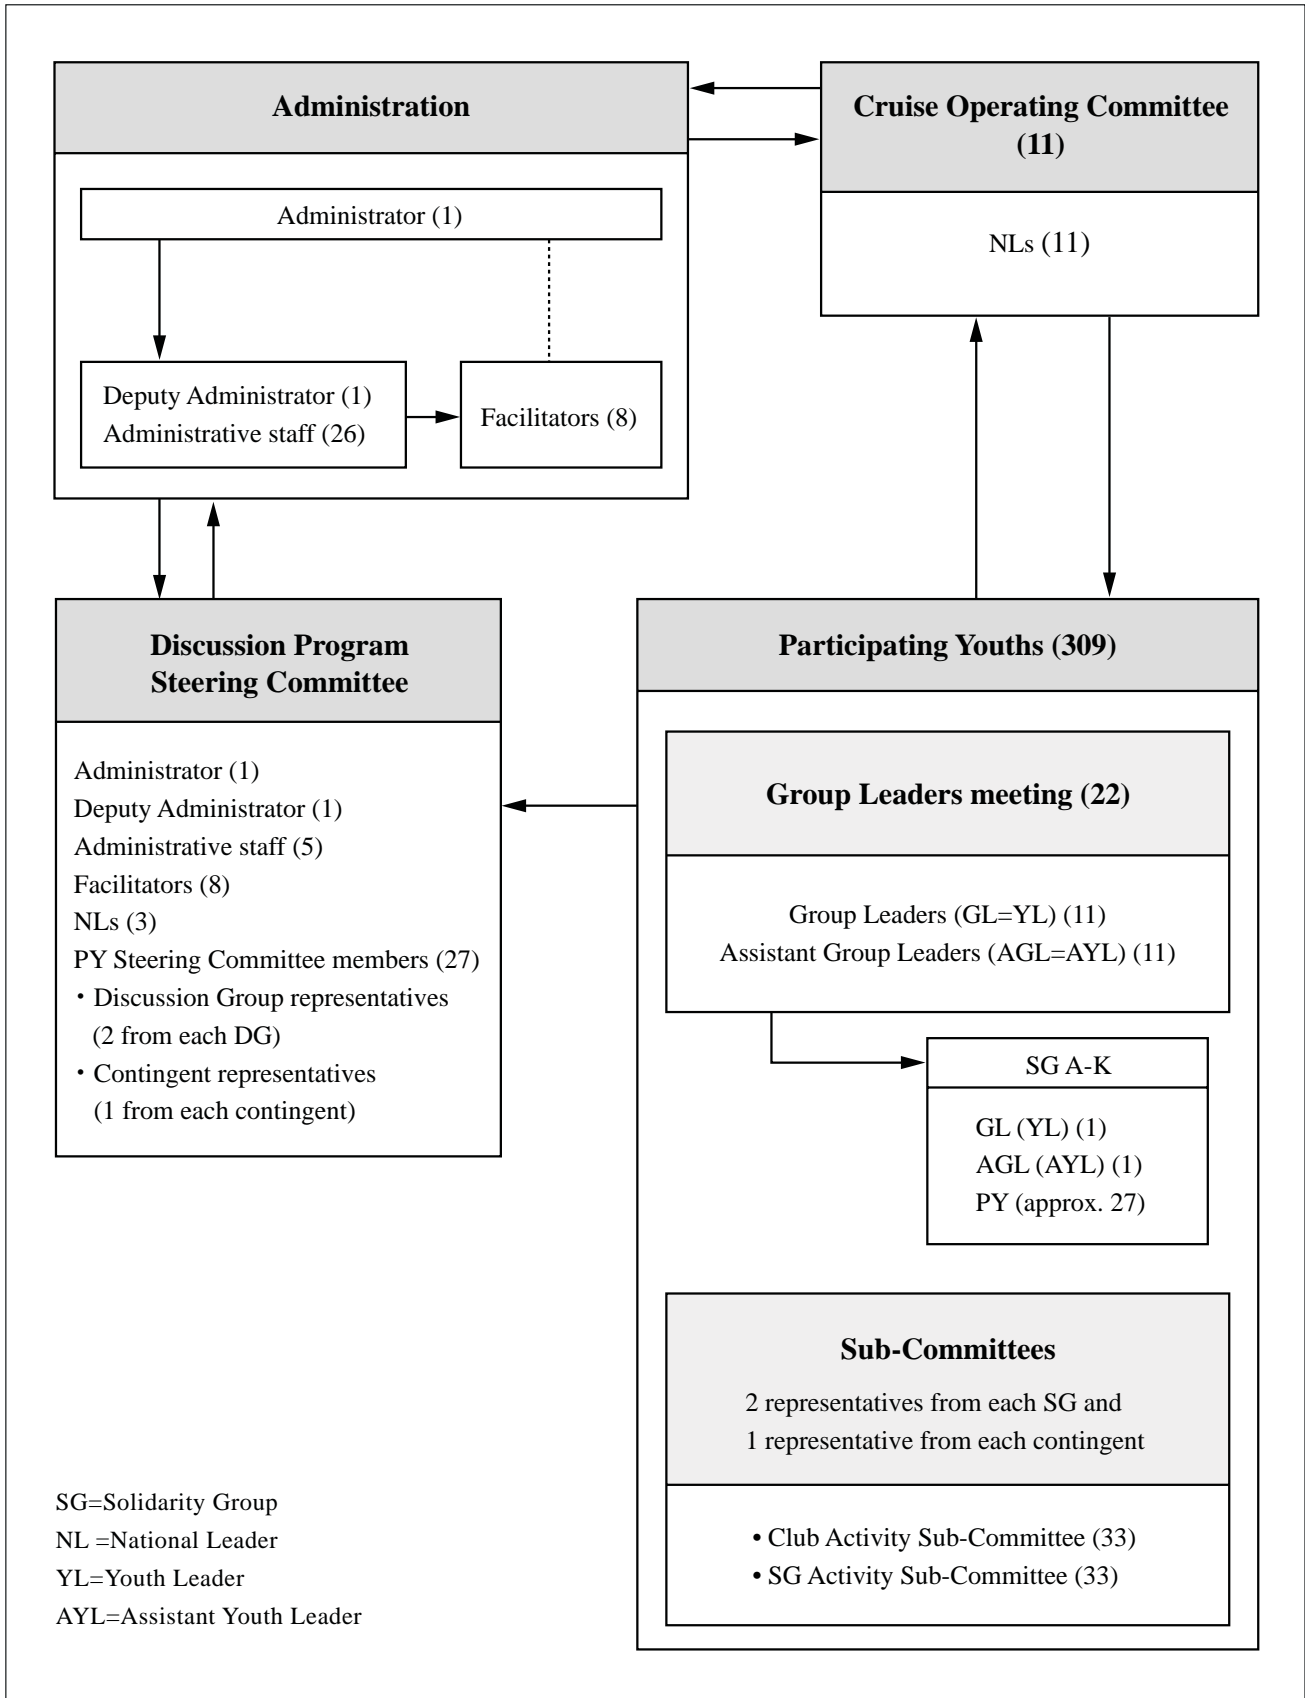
Administration

Administrator (1)

Deputy Administrator (1)
Administrative staff (26)

Facilitators (8)

Cruise Operating Committee (11)

NLs (11)

Discussion Program Steering Committee

Administrator (1)
Deputy Administrator (1)
Administrative staff (5)
Facilitators (8)
NLs (3)
PY Steering Committee members (27)
・Discussion Group representatives (2 from each DG)
・Contingent representatives (1 from each contingent)

Participating Youths (309)

Group Leaders meeting (22)

Group Leaders (GL=YL) (11)
Assistant Group Leaders (AGL=AYL) (11)

SG A-K

GL (YL) (1)
AGL (AYL) (1)
PY (approx. 27)

Sub-Committees

2 representatives from each SG and
1 representative from each contingent

• Club Activity Sub-Committee (33)
• SG Activity Sub-Committee (33)

SG=Solidarity Group
NL =National Leader
YL=Youth Leader
AYL=Assistant Youth Leader